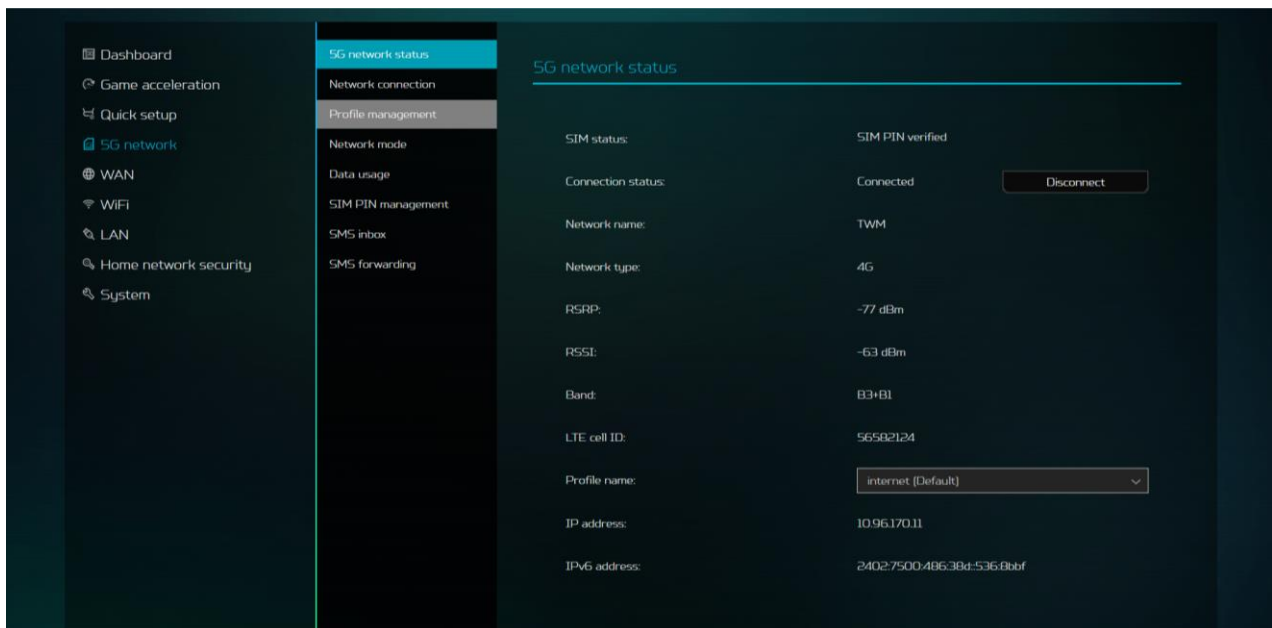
Dashboard
Game acceleration
Quick setup
5G network
WAN
WiFi
LAN
Home network security
System

5G network status
Network connection
Profile management
Network mode
Data usage
SIM PIN management
SMS inbox
SMS forwarding

5G network status

| | | |
|---|---|---|
| SIM status: | SIM PIN verified | |
| Connection status: | Connected | Disconnect |
| Network name: | TWM | |
| Network type: | 4G | |
| RSRP: | -77 dBm | |
| RSSI: | -63 dBm | |
| Band: | B3+B1 | |
| LTE cell ID: | 56582124 | |
| Profile name: | internet (Default) | |
| IP address: | 10.96.170.11 | |
| IPv6 address: | 2402:7500:486:38d::536:8bbf | |